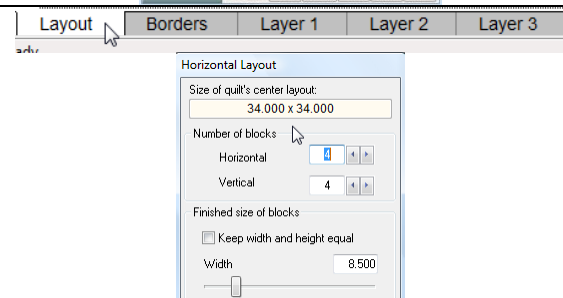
Layout | Borders | Layer 1 | Layer 2 | Layer 3

ady

Horizontal Layout

Size of quilt's center layout:
34.000 x 34.000

Number of blocks
Horizontal 4
Vertical 4

Finished size of blocks
Keep width and height equal
Width 8.500